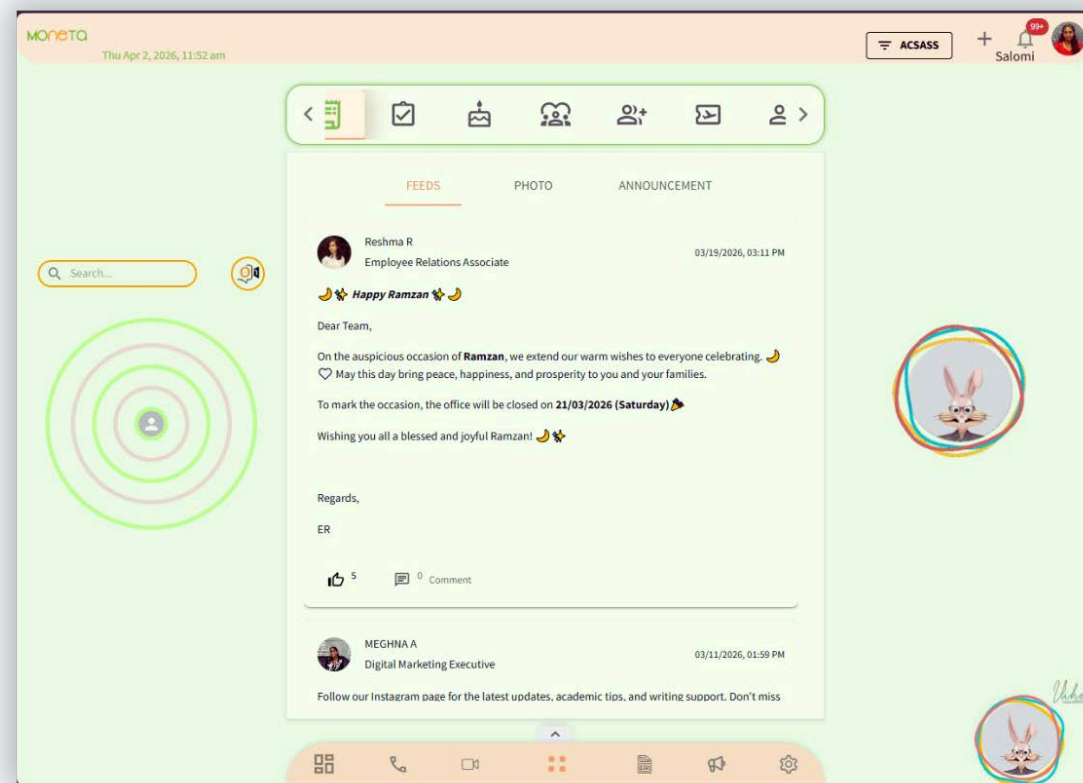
MONETA
Thu Apr 2, 2026, 11:52 am

ACSASS

99+

Salomi

FEEDS PHOTO ANNOUNCEMENT

Search...

Reshma R
Employee Relations Associate
03/19/2026, 03:11 PM

🌙✨ Happy Ramzan ✨🌙

Dear Team,

On the auspicious occasion of Ramzan, we extend our warm wishes to everyone celebrating. 🌙 ♡ May this day bring peace, happiness, and prosperity to you and your families.

To mark the occasion, the office will be closed on 21/03/2026 (Saturday)🎉

Wishing you all a blessed and joyful Ramzan! 🌙✨

Regards,

ER

5 0 Comment

MEGHNA A
Digital Marketing Executive
03/11/2026, 01:59 PM

Follow our Instagram page for the latest updates, academic tips, and writing support. Don't miss

Usha